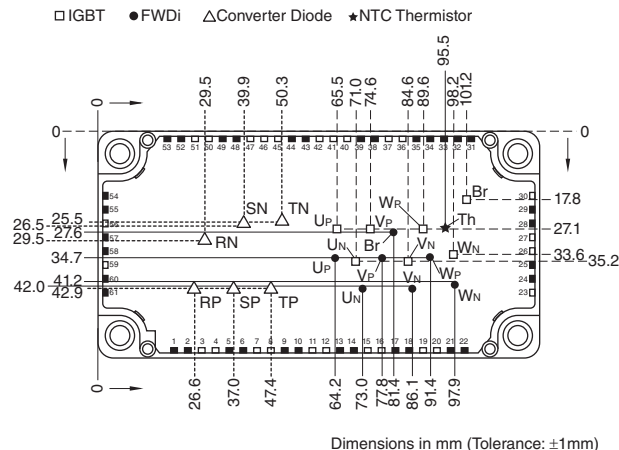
□IGBT ●FWDi △Converter Diode ★NTC Thermistor

29.5 39.9 50.3 65.5 71.0 74.6 84.6 89.6 95.5 98.2 101.2

0 0 0

53 52 51 50 49 48 47 46 45 44 43 42 41 40 39 38 37 36 35 34 33 32 31

54 55 56 57 58 59 60 61

30 29 28 27 26 25 24 23

Br 17.8

SN TN $U_P$ $V_P$ $W_P$ Th 27.1

25.5 26.5 27.6 29.5 RN

$U_N$ Br $V_N$ $W_N$ 33.6 35.2

34.7 $U_P$ $V_P$ $V_N$ $W_P$

41.2 42.0 42.9 $U_N$ $W_N$

RP SP TP

1 2 3 4 5 6 7 8 9 10 11 12 13 14 15 16 17 18 19 20 21 22

0

26.6 37.0 47.4 64.2 73.0 77.8 81.4 86.1 91.4 97.9

Dimensions in mm (Tolerance: ±1mm)